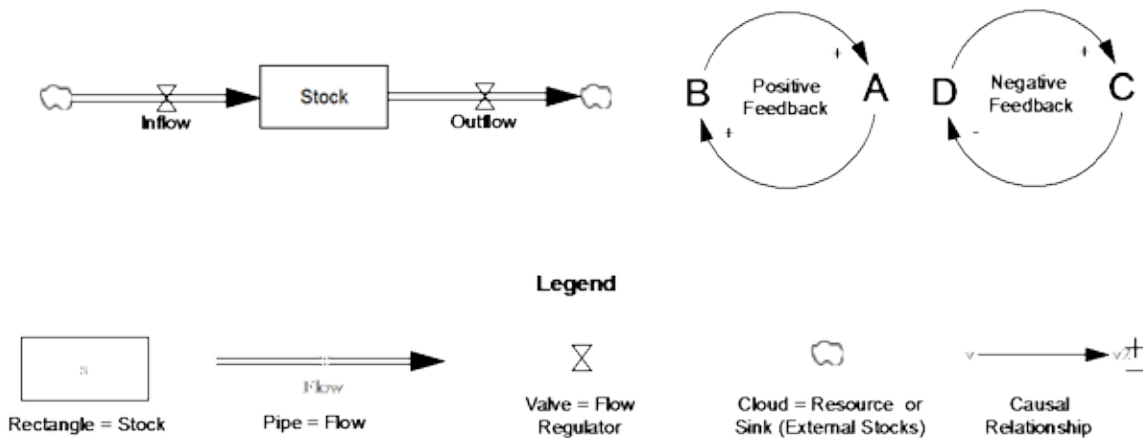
Stock

Inflow

Outflow

+

B

Positive Feedback

A

+

+

D

Negative Feedback

C

-

Legend

s

Rectangle = Stock

Flow

Pipe = Flow

Valve = Flow Regulator

Cloud = Resource or Sink (External Stocks)

v

v2

$\pm$

Causal Relationship